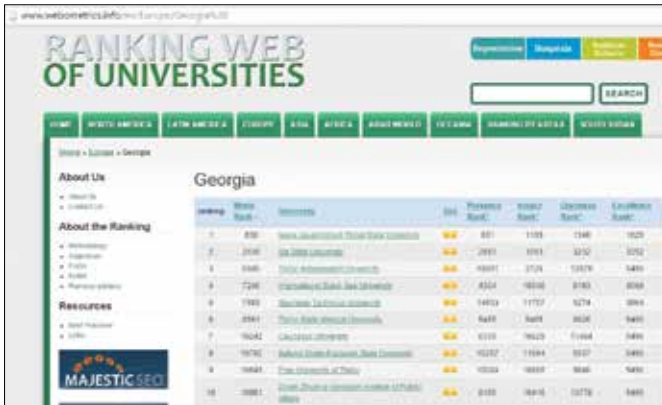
www.webometrics.info/en/Europe/Georgia

RANKING WEB OF UNIVERSITIES

Repositories Hospitals

SEARCH

HOME NORTH AMERICA LATIN AMERICA EUROPE ASIA AFRICA ARAB WORLD OCEANIA

Home » Europe » Georgia

About Us
• About Us
• Contact Us

About the Ranking
• Methodology
• Objectives
• FAQs
• Notes
• Previous editions

Resources
• Best Practices
• Links

MAJESTIC SEO

Georgia

| ranking | World Rank | University | Det. | Presence Rank* | Impact Rank* | Openness Rank* | Excellence Rank* |
|---|---|---|---|---|---|---|---|
| 1 | 836 | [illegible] | | 931 | 1169 | 1346 | 1620 |
| 2 | 2436 | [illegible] | | 2881 | 3761 | 3232 | 3252 |
| 3 | 5446 | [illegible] | | 16001 | 3724 | 12579 | 5460 |
| 4 | 7246 | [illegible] | | 4324 | 16558 | 8183 | 6558 |
| 5 | 7169 | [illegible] | | 14653 | 11757 | 5274 | 3864 |
| 6 | 8561 | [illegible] | | 8459 | 8488 | 9628 | 5460 |
| 7 | 10242 | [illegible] | | 6333 | 16629 | 11444 | 5460 |
| 8 | 10740 | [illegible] | | 10257 | 11564 | 5537 | 5460 |
| 9 | 10848 | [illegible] | | 10334 | 16007 | 9646 | 5460 |
| 10 | 10861 | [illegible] | | 8185 | 16416 | 10778 | 5460 |